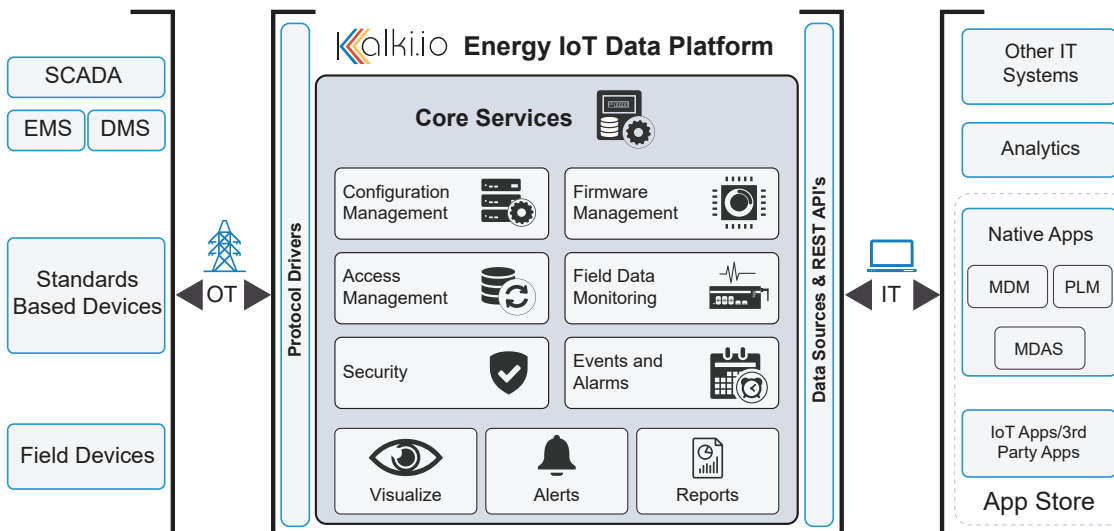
SCADA

EMS DMS

Standards Based Devices

Field Devices

OT

Protocol Drivers

Kalki.io Energy IoT Data Platform

Core Services

Configuration Management

Firmware Management

Access Management

Field Data Monitoring

Security

Events and Alarms

Visualize

Alerts

Reports

Data Sources & REST API's

IT

Other IT Systems

Analytics

Native Apps

MDM

PLM

MDAS

IoT Apps/3rd Party Apps

App Store